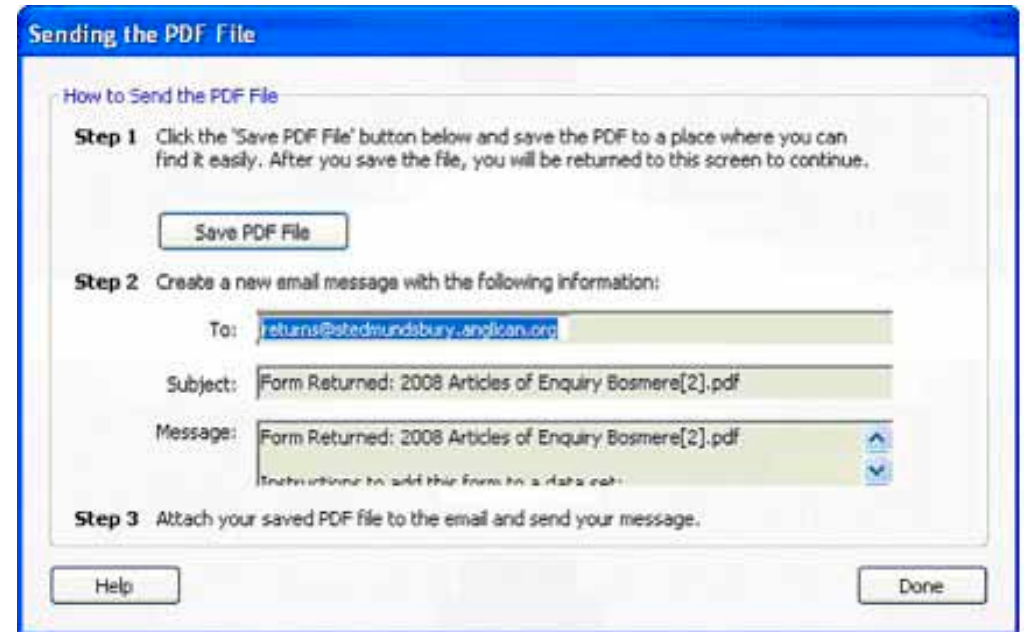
Sending the PDF File

How to Send the PDF File

Step 1 Click the 'Save PDF File' button below and save the PDF to a place where you can find it easily. After you save the file, you will be returned to this screen to continue.

Save PDF File

Step 2 Create a new email message with the following information:

To: returns@stedmundsbury.anglican.org

Subject: Form Returned: 2008 Articles of Enquiry Bosmere[2].pdf

Message: Form Returned: 2008 Articles of Enquiry Bosmere[2].pdf

Instructions to add this form to a data set:

Step 3 Attach your saved PDF file to the email and send your message.

Help

Done